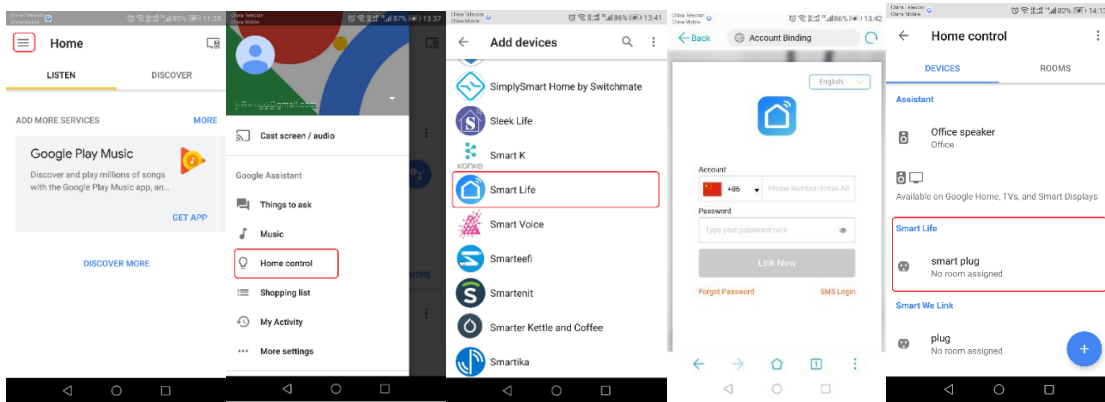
China Telecom
China Mobile
85% 11:29

Home

LISTEN

DISCOVER

ADD MORE SERVICES

MORE

Google Play Music

Discover and play millions of songs with the Google Play Music app, an...

GET APP

DISCOVER MORE

87% 13:37

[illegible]@gmail.com

Cast screen / audio

Google Assistant

Things to ask

Music

Home control

Shopping list

My Activity

More settings

MORE

China Telecom
China Mobile
86% 13:41

Add devices

SimplySmart Home by Switchmate

Sleek Life

KONKE

Smart K

Smart Life

Smart Voice

Smarteefi

Smartenit

Smarter Kettle and Coffee

Smartika

China Telecom
China Mobile
86% 13:42

Back

Account Binding

English

Account

+86

Phone Number/Email Ad

Password

Type your password here

Link Now

Forgot Password

SMS Login

China Telecom
China Mobile
82% 14:17

Home control

DEVICES

ROOMS

Assistant

Office speaker
Office

Available on Google Home, TVs, and Smart Displays

Smart Life

smart plug
No room assigned

Smart We Link

plug
No room assigned

+